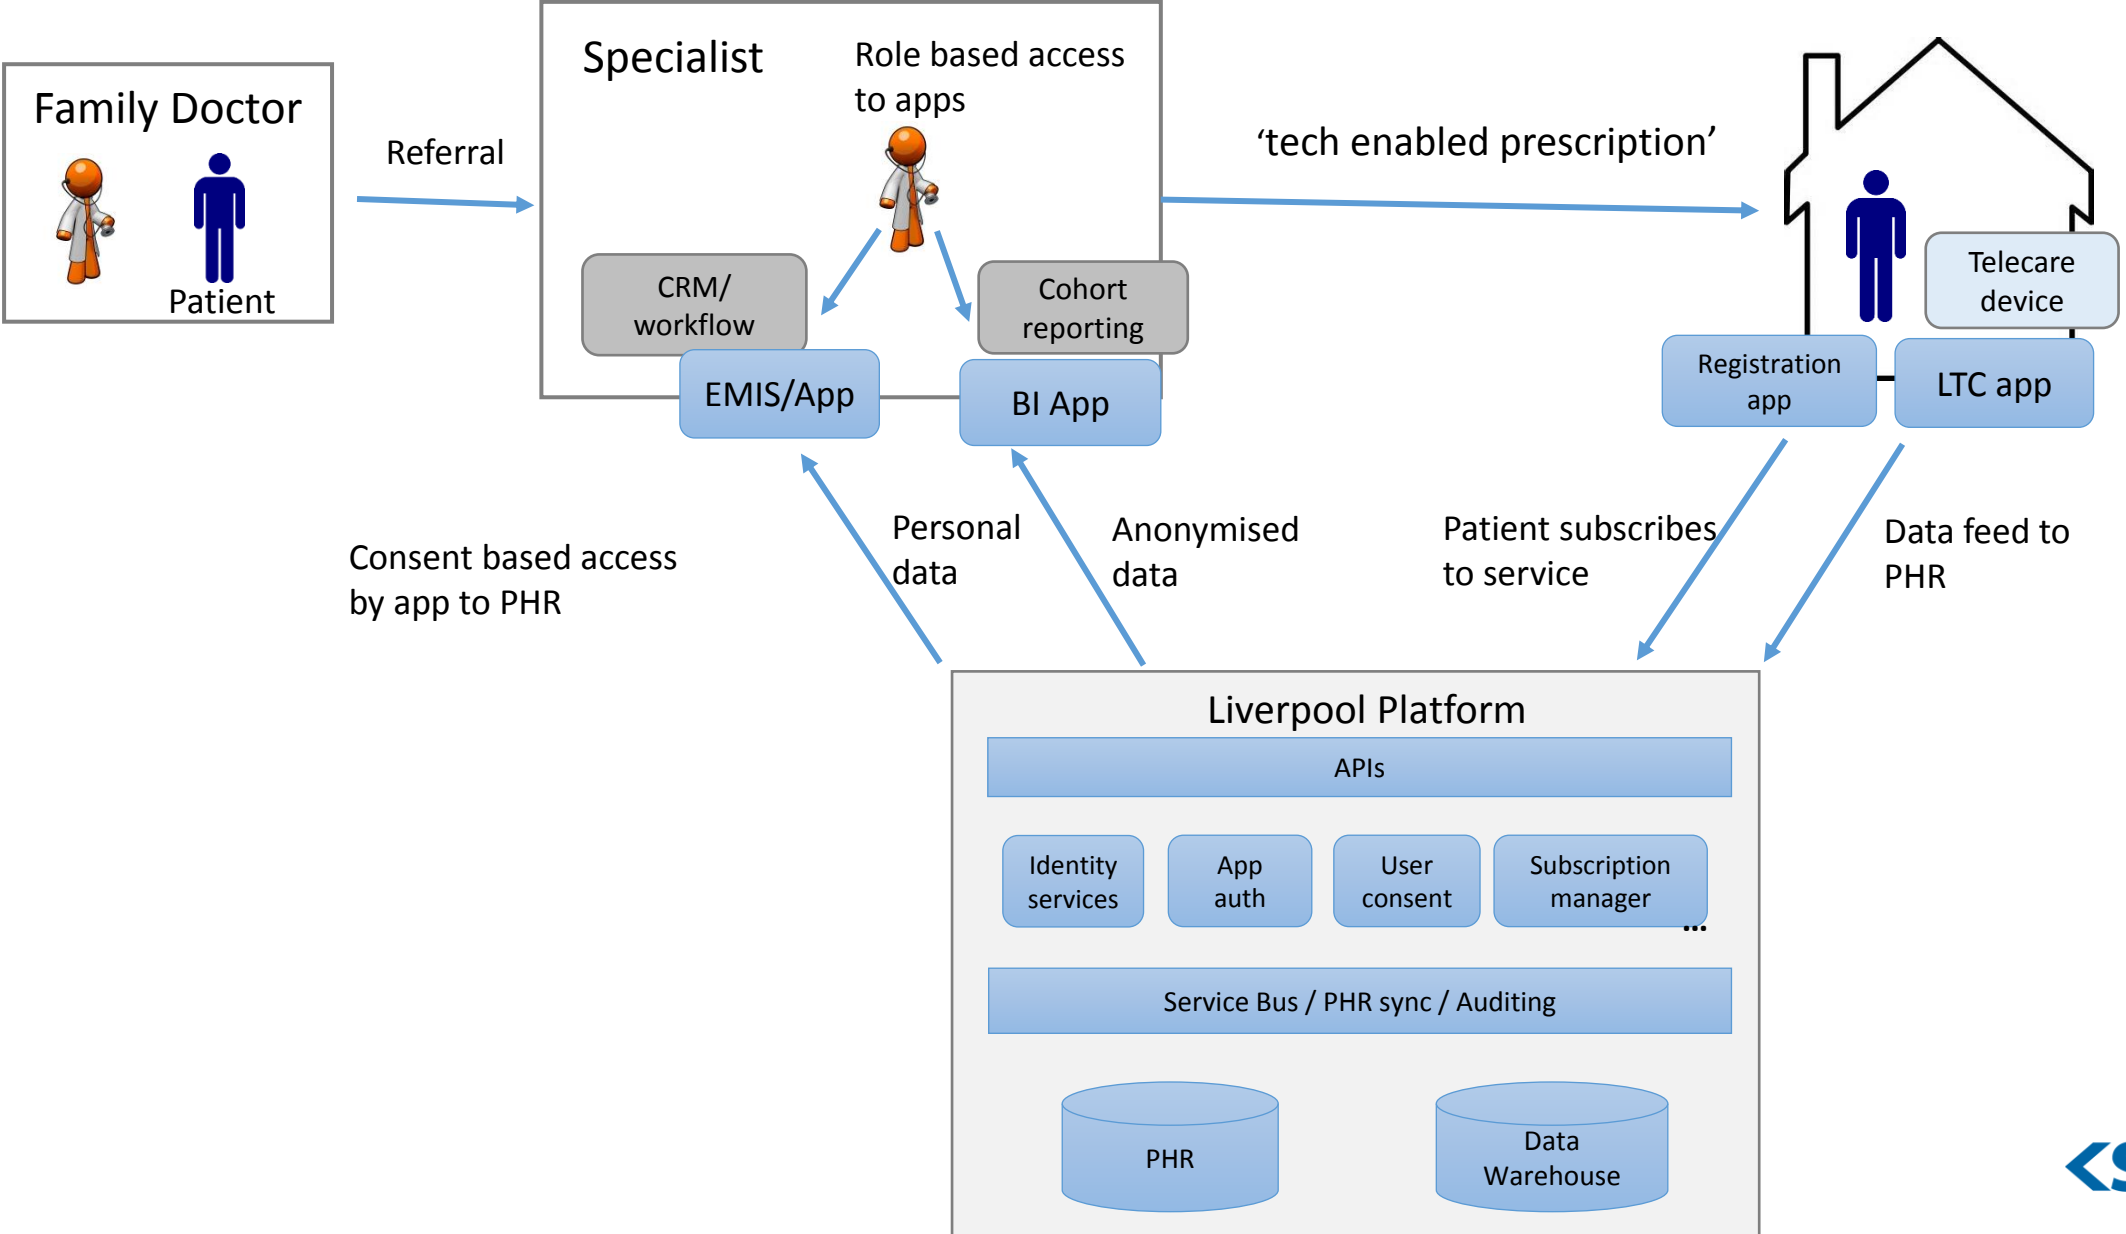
Family Doctor

Patient

Referral

Specialist

Role based access to apps

CRM/ workflow

Cohort reporting

EMIS/App

BI App

'tech enabled prescription'

Telecare device

Registration app

LTC app

Consent based access by app to PHR

Personal data

Anonymised data

Patient subscribes to service

Data feed to PHR

Liverpool Platform

APIs

Identity services

App auth

User consent

Subscription manager

...

Service Bus / PHR sync / Auditing

PHR

Data Warehouse